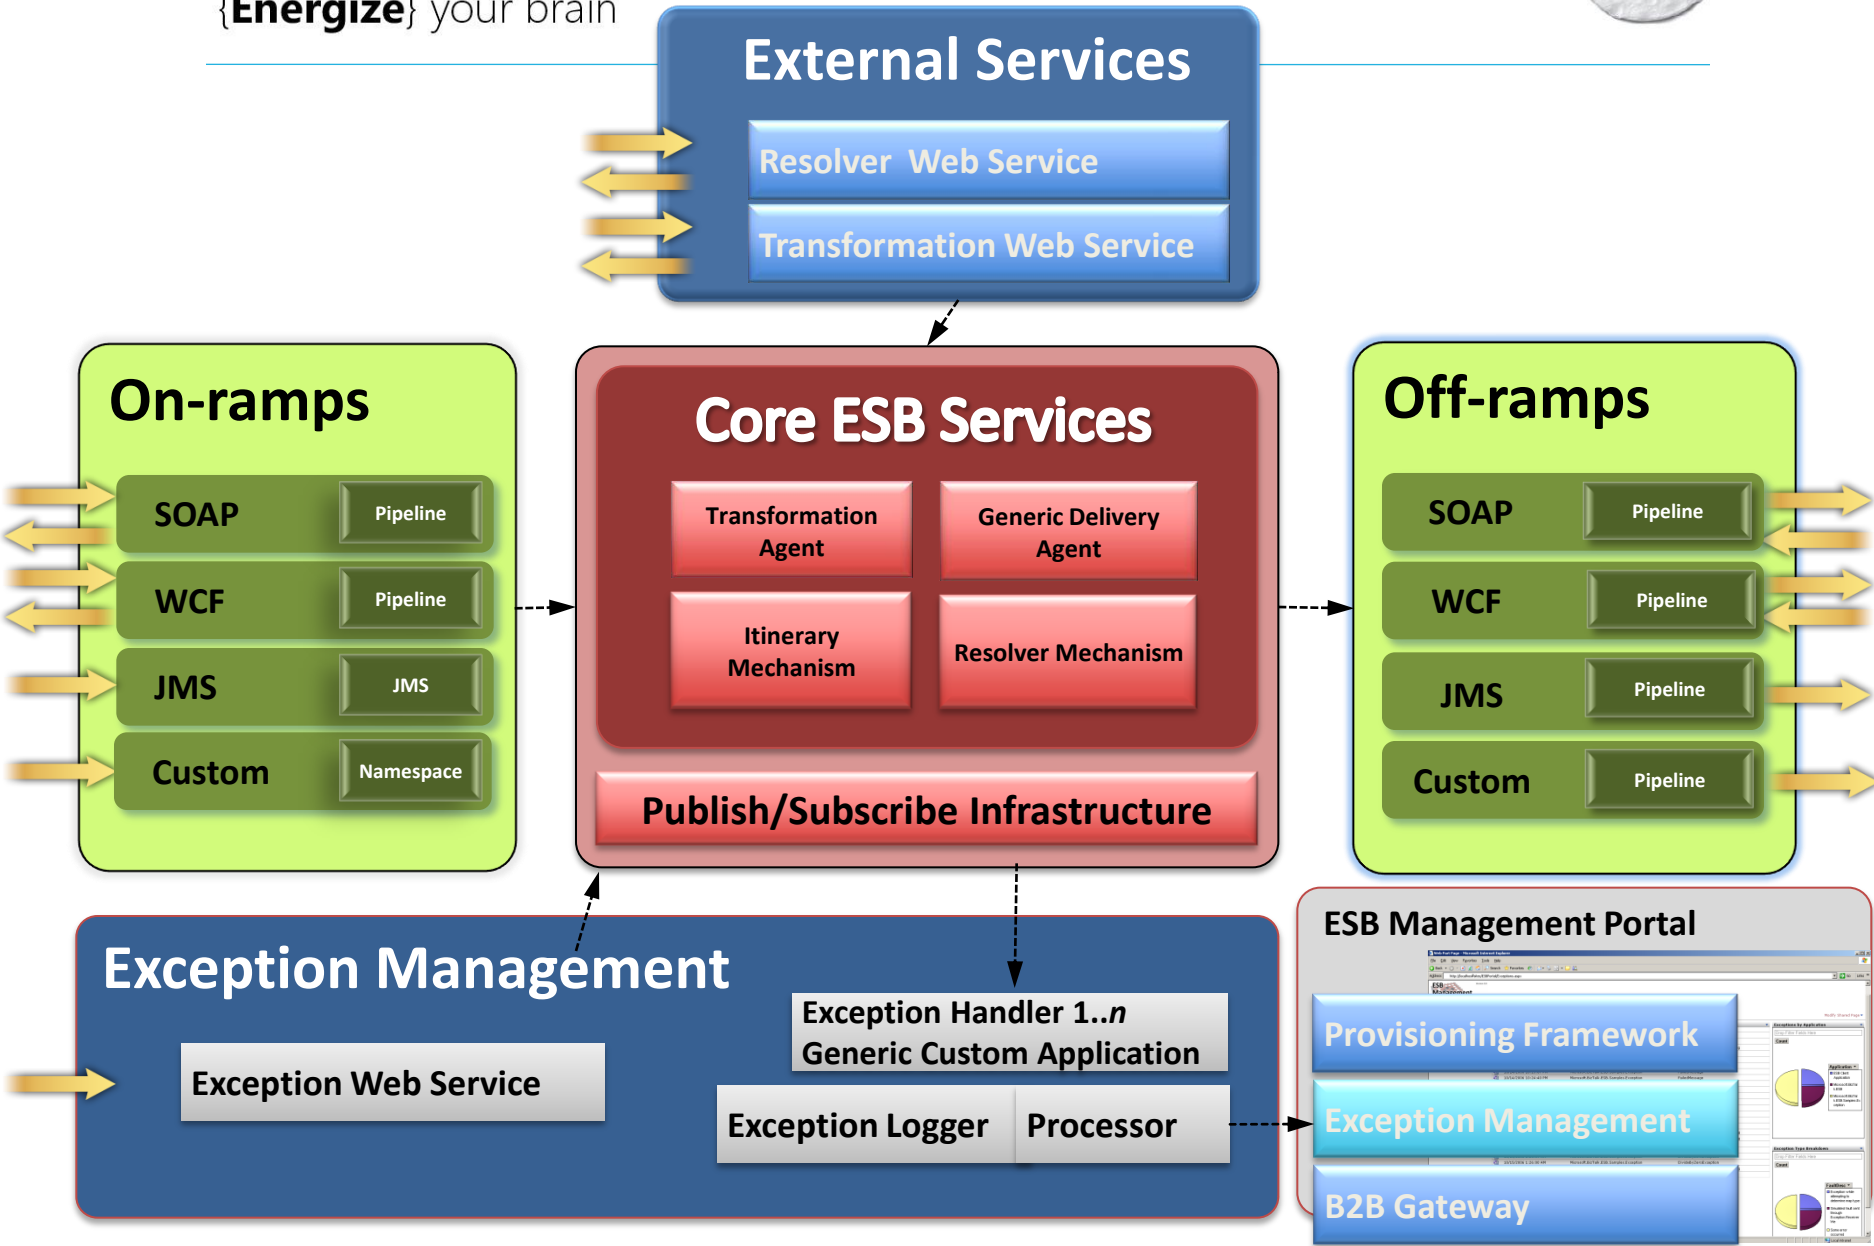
{Energize} your brain

External Services

Resolver Web Service

Transformation Web Service

On-ramps

SOAP Pipeline

WCF Pipeline

JMS JMS

Custom Namespace

Core ESB Services

Transformation Agent

Generic Delivery Agent

Itinerary Mechanism

Resolver Mechanism

Publish/Subscribe Infrastructure

Off-ramps

SOAP Pipeline

WCF Pipeline

JMS Pipeline

Custom Pipeline

Exception Management

Exception Web Service

Exception Handler 1..$n$
Generic Custom Application

Exception Logger

Processor

ESB Management Portal

Provisioning Framework

Exception Management

B2B Gateway